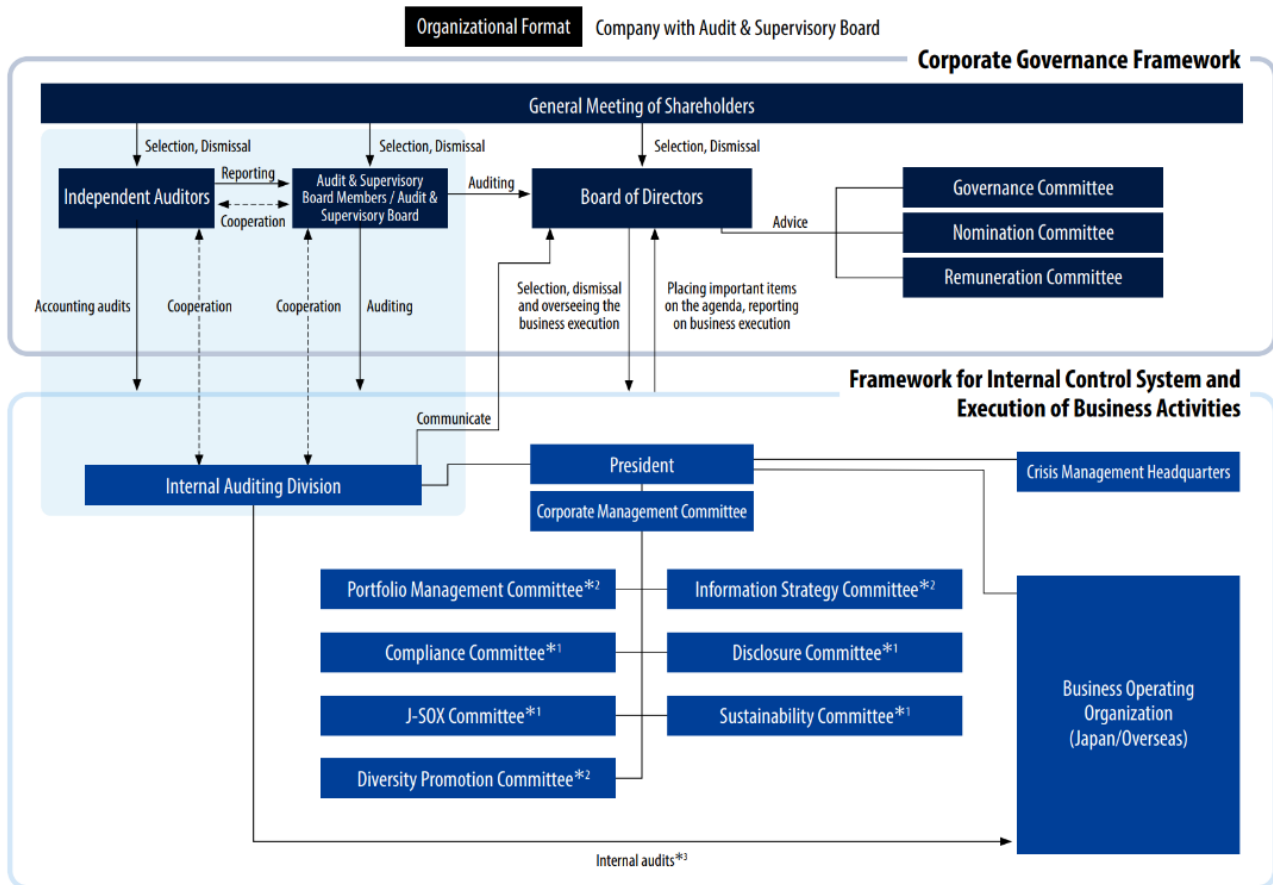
Organizational Format Company with Audit & Supervisory Board

Corporate Governance Framework

General Meeting of Shareholders

Selection, Dismissal

Selection, Dismissal

Selection, Dismissal

Independent Auditors

Reporting

Cooperation

Audit & Supervisory Board Members / Audit & Supervisory Board

Auditing

Board of Directors

Advice

Governance Committee

Nomination Committee

Remuneration Committee

Accounting audits

Cooperation

Cooperation

Auditing

Selection, dismissal and overseeing the business execution

Placing important items on the agenda, reporting on business execution

Framework for Internal Control System and Execution of Business Activities

Communicate

Internal Auditing Division

President

Corporate Management Committee

Crisis Management Headquarters

Portfolio Management Committee$^{*2}$

Information Strategy Committee$^{*2}$

Compliance Committee$^{*1}$

Disclosure Committee$^{*1}$

J-SOX Committee$^{*1}$

Sustainability Committee$^{*1}$

Diversity Promotion Committee$^{*2}$

Business Operating Organization (Japan/Overseas)

Internal audits$^{*3}$